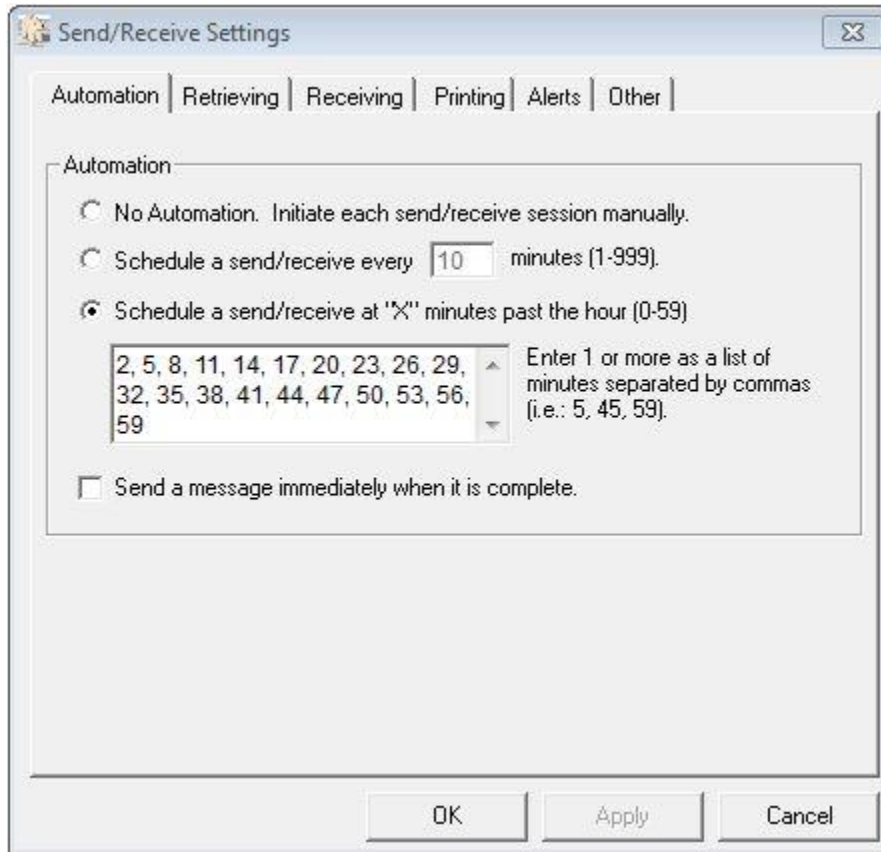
Send/Receive Settings

Automation | Retrieving | Receiving | Printing | Alerts | Other

Automation

No Automation. Initiate each send/receive session manually.

Schedule a send/receive every 10 minutes (1-999).

Schedule a send/receive at "X" minutes past the hour (0-59)

2, 5, 8, 11, 14, 17, 20, 23, 26, 29, 32, 35, 38, 41, 44, 47, 50, 53, 56, 59

Enter 1 or more as a list of minutes separated by commas (i.e.: 5, 45, 59).

Send a message immediately when it is complete.

OK Apply Cancel